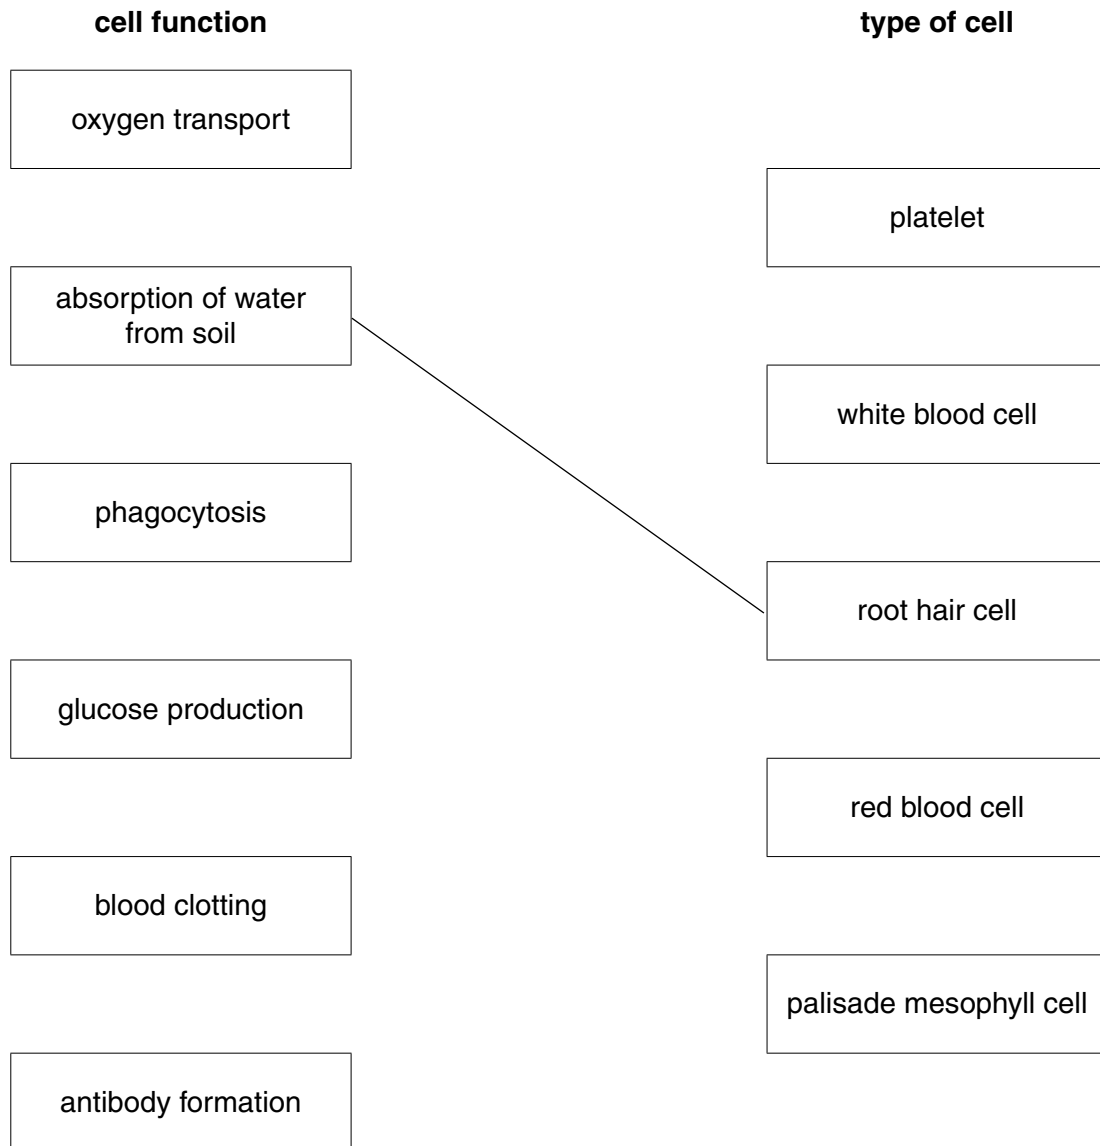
cell function

type of cell

oxygen transport

platelet

absorption of water from soil

white blood cell

phagocytosis

root hair cell

glucose production

red blood cell

blood clotting

palisade mesophyll cell

antibody formation